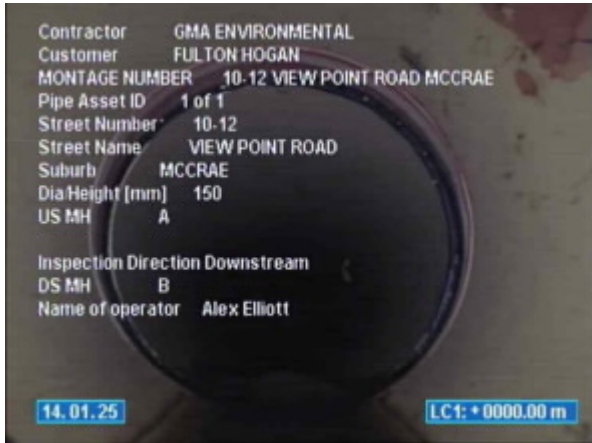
Contractor GMA ENVIRONMENTAL
Customer FULTON HOGAN
MONTAGE NUMBER 10-12 VIEW POINT ROAD MCCRAE
Pipe Asset ID 1 of 1
Street Number 10-12
Street Name VIEW POINT ROAD
Suburb MCCRAE
Dia/Height [mm] 150
US MH A

Inspection Direction Downstream
DS MH B
Name of operator Alex Elliott

14.01.25

LC1: +0000.00 m